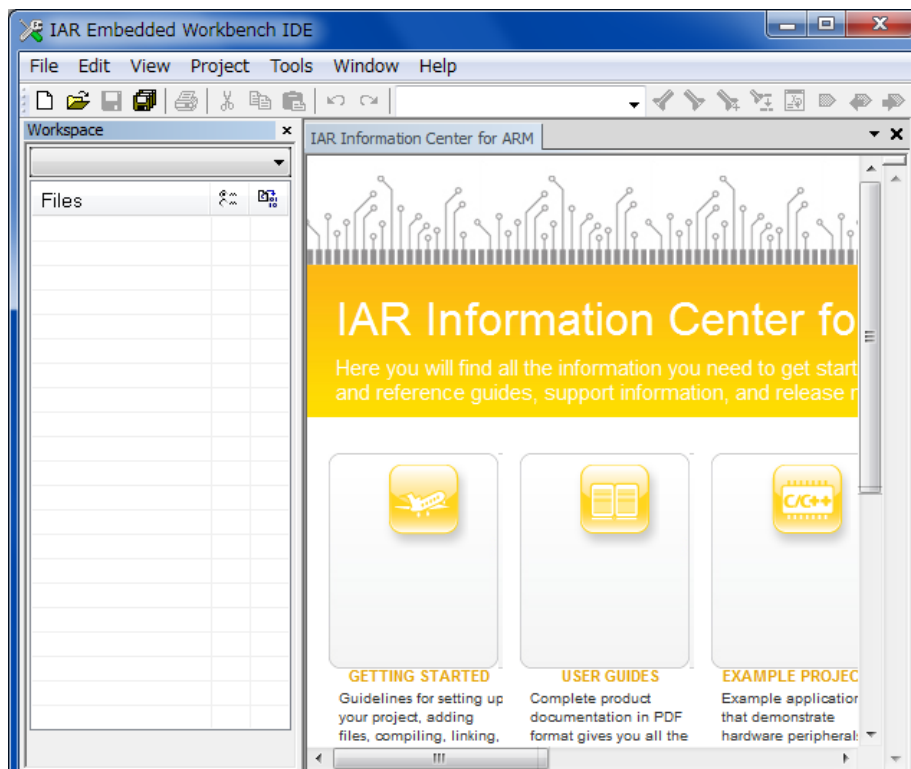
IAR Embedded Workbench IDE

File Edit View Project Tools Window Help

Workspace

Files

IAR Information Center for ARM

IAR Information Center fo

Here you will find all the information you need to get start and reference guides, support information, and release n

C/C++

GETTING STARTED
Guidelines for setting up your project, adding files, compiling, linking,

USER GUIDES
Complete product documentation in PDF format gives you all the

EXAMPLE PROJEC
Example application that demonstrate hardware peripheral: